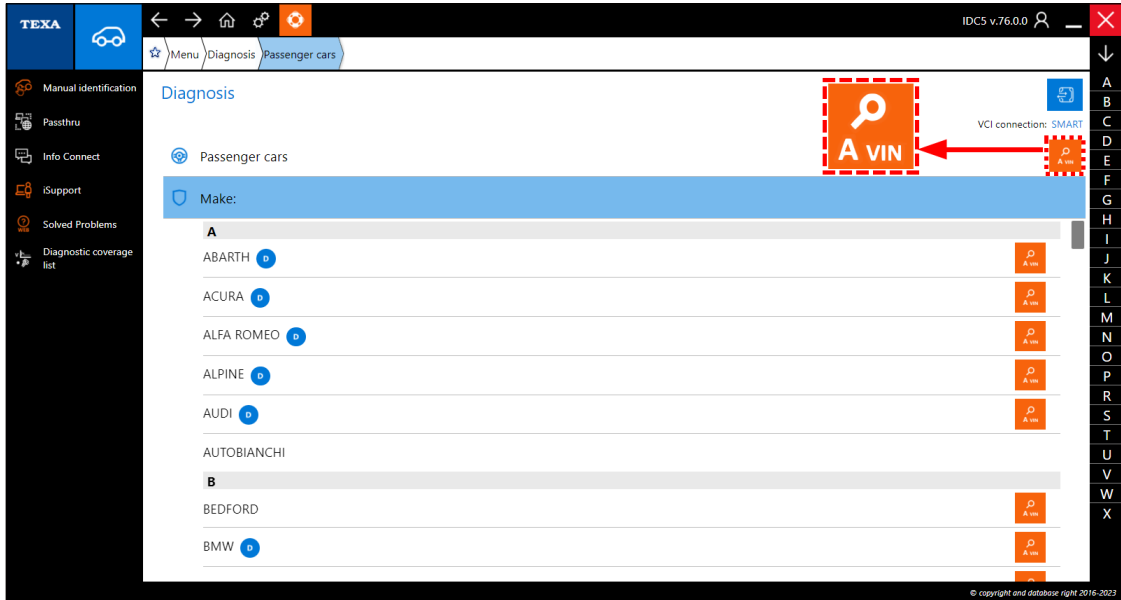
TEXA

IDC5 v.76.0.0

Menu Diagnosis Passenger cars

Manual identification
Passthru
Info Connect
iSupport
Solved Problems
Diagnostic coverage list

Diagnosis

A VIN

VCI connection: SMART

Passenger cars

A VIN

Make:

A
ABARTH D
A VIN
ACURA D
A VIN
ALFA ROMEO D
A VIN
ALPINE D
A VIN
AUDI D
A VIN
AUTOBIANCHI
B
BEDFORD
A VIN
BMW D
A VIN

A
B
C
D
E
F
G
H
I
J
K
L
M
N
O
P
R
S
T
U
V
W
X

© copyright and database right 2016-2023